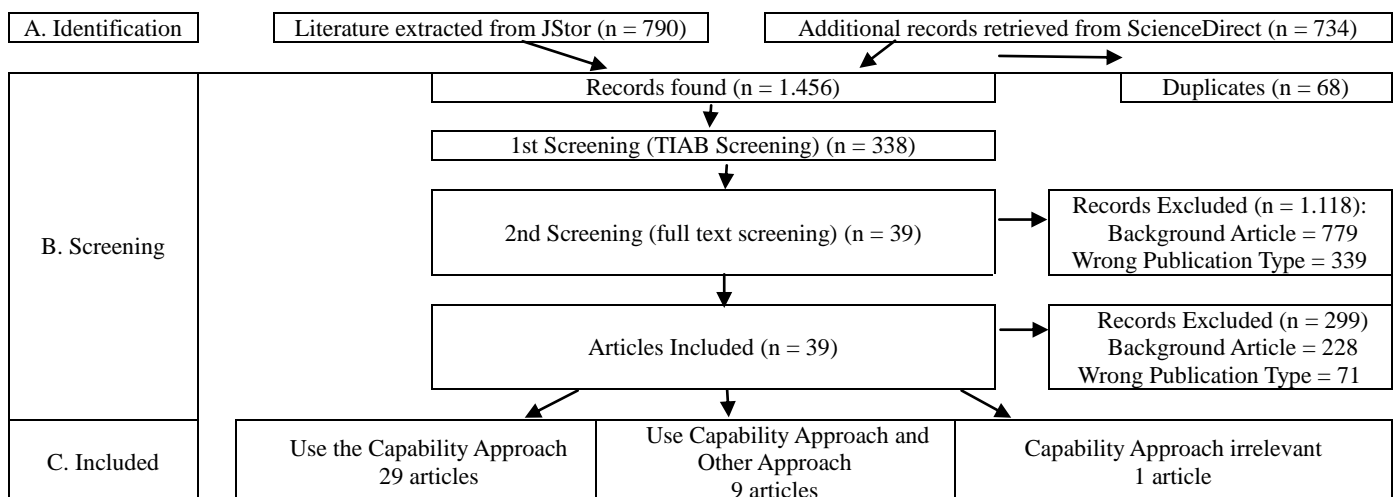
A. Identification

Literature extracted from JStor (n = 790)

Additional records retrieved from ScienceDirect (n = 734)

B. Screening

Records found (n = 1.456)

Duplicates (n = 68)

1st Screening (TIAB Screening) (n = 338)

2nd Screening (full text screening) (n = 39)

Records Excluded (n = 1.118): Background Article = 779 Wrong Publication Type = 339

Articles Included (n = 39)

Records Excluded (n = 299) Background Article = 228 Wrong Publication Type = 71

C. Included

Use the Capability Approach 29 articles

Use Capability Approach and Other Approach 9 articles

Capability Approach irrelevant 1 article